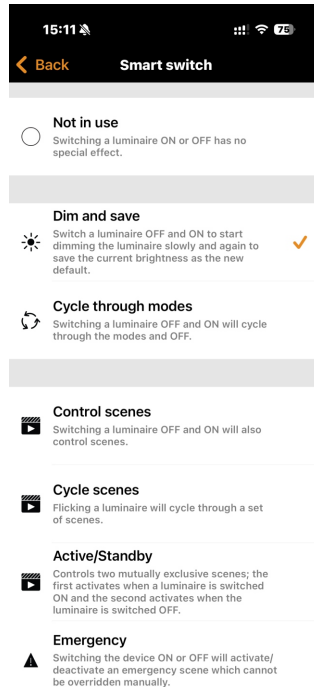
15:11

75

Back

Smart switch

Not in use
Switching a luminaire ON or OFF has no special effect.

Dim and save
Switch a luminaire OFF and ON to start dimming the luminaire slowly and again to save the current brightness as the new default.

Cycle through modes
Switching a luminaire OFF and ON will cycle through the modes and OFF.

Control scenes
Switching a luminaire OFF and ON will also control scenes.

Cycle scenes
Flicking a luminaire will cycle through a set of scenes.

Active/Standby
Controls two mutually exclusive scenes; the first activates when a luminaire is switched ON and the second activates when the luminaire is switched OFF.

Emergency
Switching the device ON or OFF will activate/ deactivate an emergency scene which cannot be overridden manually.